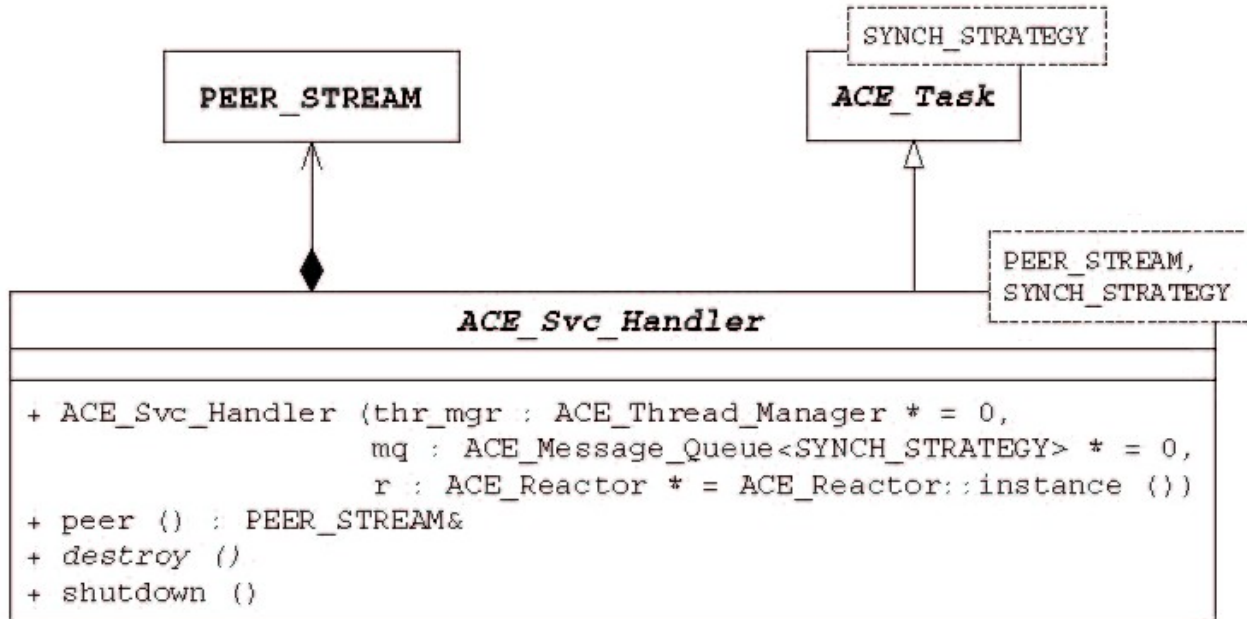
PEER_STREAM

SYNCH_STRATEGY

ACE_Task

PEER_STREAM,
SYNCH_STRATEGY

ACE_Svc_Handler

+ ACE_Svc_Handler (thr_mgr : ACE_Thread_Manager * = 0,
mq : ACE_Message_Queue<SYNCH_STRATEGY> * = 0,
r : ACE_Reactor * = ACE_Reactor::instance ())
+ peer () : PEER_STREAM&
+ destroy ()
+ shutdown ()